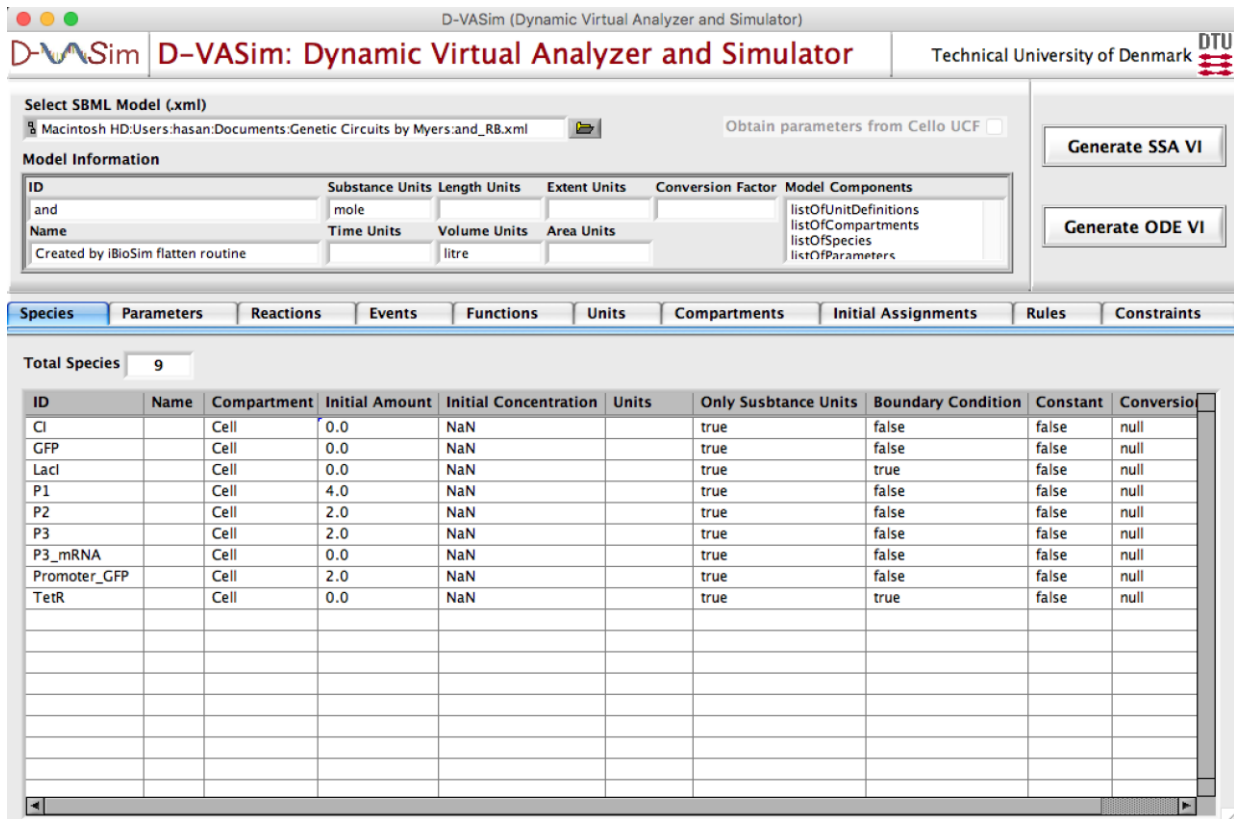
D-VASim (Dynamic Virtual Analyzer and Simulator)

D-VASim D-VASim: Dynamic Virtual Analyzer and Simulator

Technical University of Denmark DTU

Select SBML Model (.xml)

Macintosh HD:Users:hasan:Documents:Genetic Circuits by Myers:and_RB.xml

Obtain parameters from Cello UCF

Generate SSA VI

Generate ODE VI

Model Information

ID
and
Name
Created by iBioSim flatten routine

Substance Units
mole
Time Units

Length Units

Volume Units
litre

Extent Units

Area Units

Conversion Factor

Model Components
listOfUnitDefinitions
listOfCompartments
listOfSpecies
listOfParameters

Species | Parameters | Reactions | Events | Functions | Units | Compartments | Initial Assignments | Rules | Constraints

Total Species 9

| ID | Name | Compartment | Initial Amount | Initial Concentration | Units | Only Susbtance Units | Boundary Condition | Constant | Conversio |
|---|---|---|---|---|---|---|---|---|---|
| CI | | Cell | 0.0 | NaN | | true | false | false | null |
| GFP | | Cell | 0.0 | NaN | | true | false | false | null |
| LacI | | Cell | 0.0 | NaN | | true | true | false | null |
| P1 | | Cell | 4.0 | NaN | | true | false | false | null |
| P2 | | Cell | 2.0 | NaN | | true | false | false | null |
| P3 | | Cell | 2.0 | NaN | | true | false | false | null |
| P3_mRNA | | Cell | 0.0 | NaN | | true | false | false | null |
| Promoter_GFP | | Cell | 2.0 | NaN | | true | false | false | null |
| TetR | | Cell | 0.0 | NaN | | true | true | false | null |